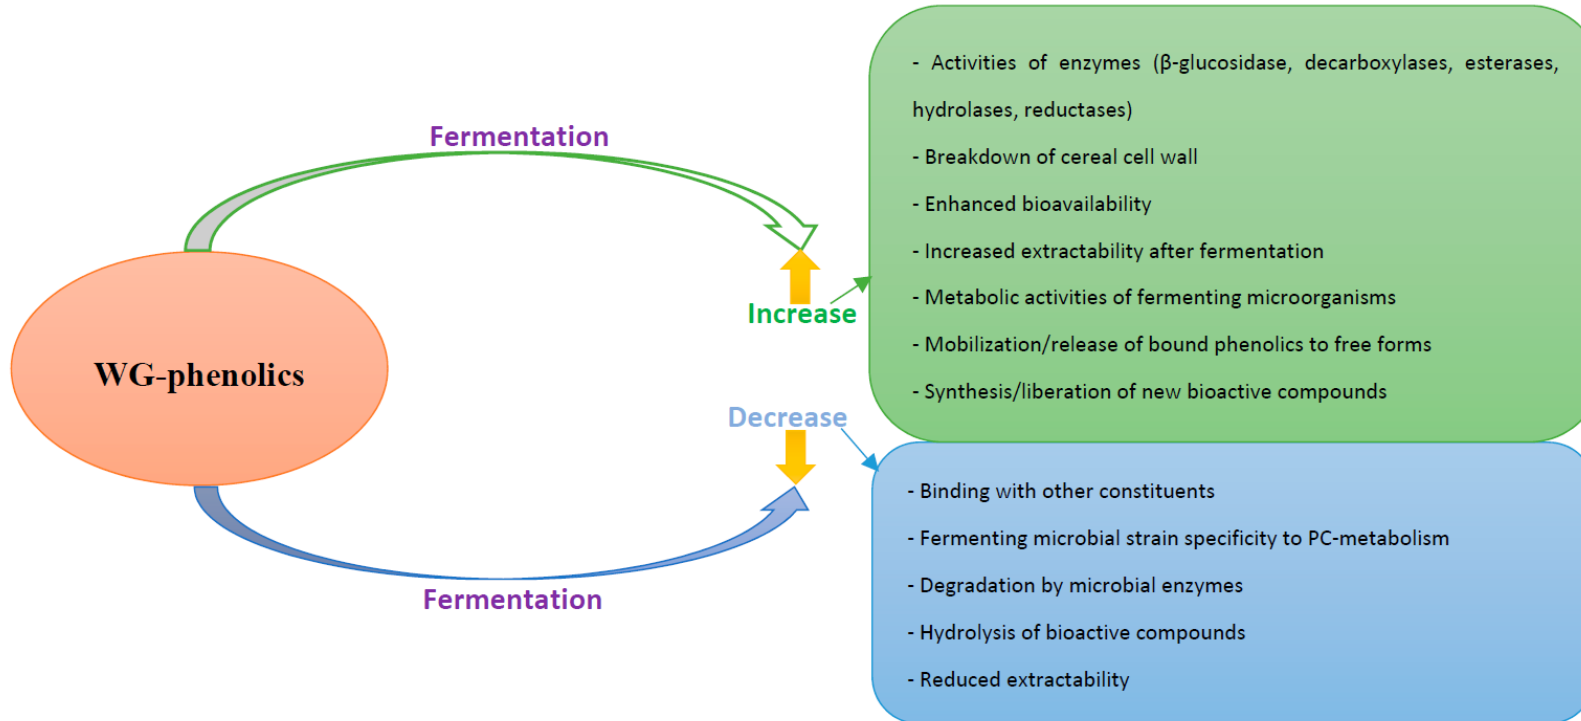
Fermentation

WG-phenolics

Increase

- Activities of enzymes (β-glucosidase, decarboxylases, esterases, hydrolases, reductases)

- Breakdown of cereal cell wall

- Enhanced bioavailability

- Increased extractability after fermentation

- Metabolic activities of fermenting microorganisms

- Mobilization/release of bound phenolics to free forms

- Synthesis/liberation of new bioactive compounds

Decrease

- Binding with other constituents

- Fermenting microbial strain specificity to PC-metabolism

- Degradation by microbial enzymes

- Hydrolysis of bioactive compounds

- Reduced extractability

Fermentation